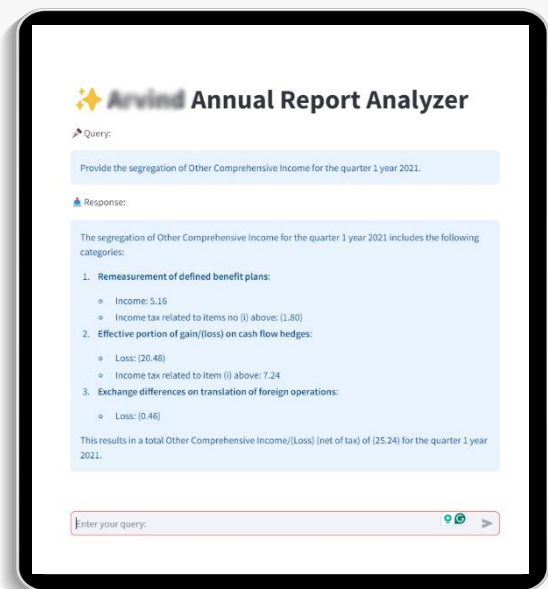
✨ Arvind Annual Report Analyzer

Query:

Provide the segregation of Other Comprehensive Income for the quarter 1 year 2021.

Response:

The segregation of Other Comprehensive Income for the quarter 1 year 2021 includes the following categories:

1. **Remeasurement of defined benefit plans:**
   - Income: 5.16
   - Income tax related to items no (i) above: (1.80)
2. **Effective portion of gain/(loss) on cash flow hedges:**
   - Loss: (20.48)
   - Income tax related to item (i) above: 7.24
3. **Exchange differences on translation of foreign operations:**
   - Loss: (0.46)

This results in a total Other Comprehensive Income/(Loss) (net of tax) of (25.24) for the quarter 1 year 2021.

Enter your query: